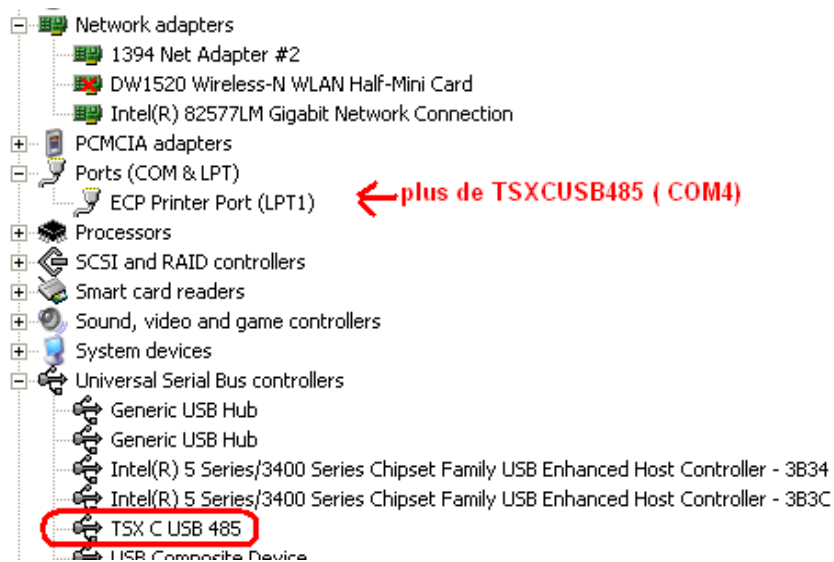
Network adapters
1394 Net Adapter #2
DW1520 Wireless-N WLAN Half-Mini Card
Intel(R) 82577LM Gigabit Network Connection
PCMCIA adapters
Ports (COM & LPT)
ECP Printer Port (LPT1)
plus de TSXCUSB485 ( COM4)
Processors
SCSI and RAID controllers
Smart card readers
Sound, video and game controllers
System devices
Universal Serial Bus controllers
Generic USB Hub
Generic USB Hub
Intel(R) 5 Series/3400 Series Chipset Family USB Enhanced Host Controller - 3B34
Intel(R) 5 Series/3400 Series Chipset Family USB Enhanced Host Controller - 3B3C
TSX C USB 485
USB Composite Device